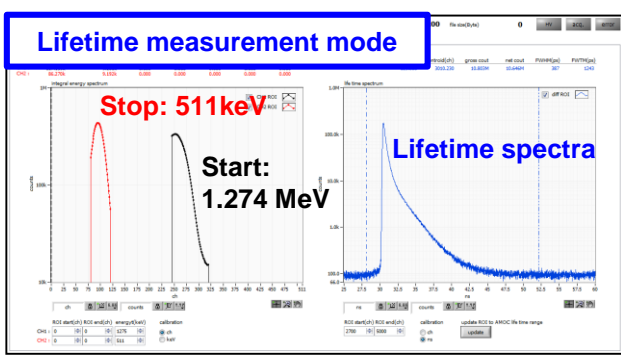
Lifetime measurement mode

00 file size(Byte) 0 HV ECG STOP

ntroid(ch) gross count net count FWHM(ps) FWTM(ps)
3010.230 10.805M 10.646M 387 1243

CH1 : 86.270k 9.152k 0.000 0.000 0.000 0.000

integral energy spectrum

Ch1 ROI
Ch2 ROI

Stop: 511keV

Start: 1.274 MeV

counts

ch

life time spectrum

diff ROI

Lifetime spectra

counts

ns

ch counts

ROI start(ch) ROI end(ch) energy(keV) calibration
CH1 : 0 0 1275 ch
CH2 : 0 0 511 keV

ns counts

ROI start(ch) ROI end(ch) calibration update ROI to AMOC life time range
2780 6000 ch ns update